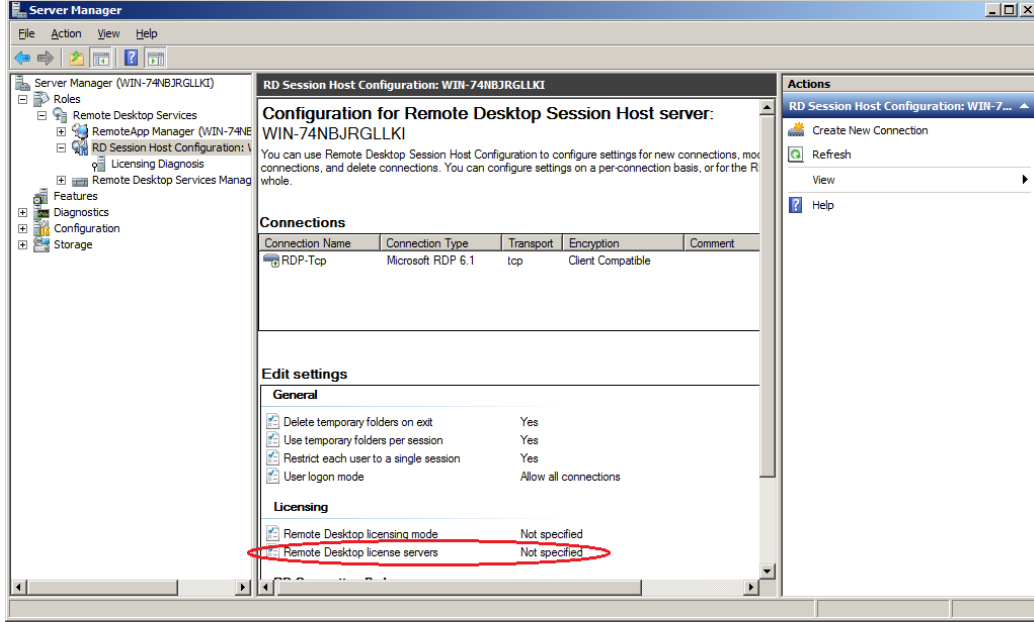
Server Manager

File Action View Help

Server Manager (WIN-74NBJRGLLKI)
Roles
Remote Desktop Services
RemoteApp Manager (WIN-74NE
RD Session Host Configuration: \
Licensing Diagnosis
Remote Desktop Services Manag
Features
Diagnostics
Configuration
Storage

RD Session Host Configuration: WIN-74NBJRGLLKI

Configuration for Remote Desktop Session Host server: WIN-74NBJRGLLKI

You can use Remote Desktop Session Host Configuration to configure settings for new connections, mod connections, and delete connections. You can configure settings on a per-connection basis, or for the R whole.

Connections

| Connection Name | Connection Type | Transport | Encryption | Comment |
|---|---|---|---|---|
| RDP-Tcp | Microsoft RDP 6.1 | tcp | Client Compatible | |

Edit settings

General

| | |
|---|---|
| Delete temporary folders on exit | Yes |
| Use temporary folders per session | Yes |
| Restrict each user to a single session | Yes |
| User logon mode | Allow all connections |

Licensing

| | |
|---|---|
| Remote Desktop licensing mode | Not specified |
| Remote Desktop license servers | Not specified |

Actions

RD Session Host Configuration: WIN-7...

Create New Connection
Refresh
View
Help